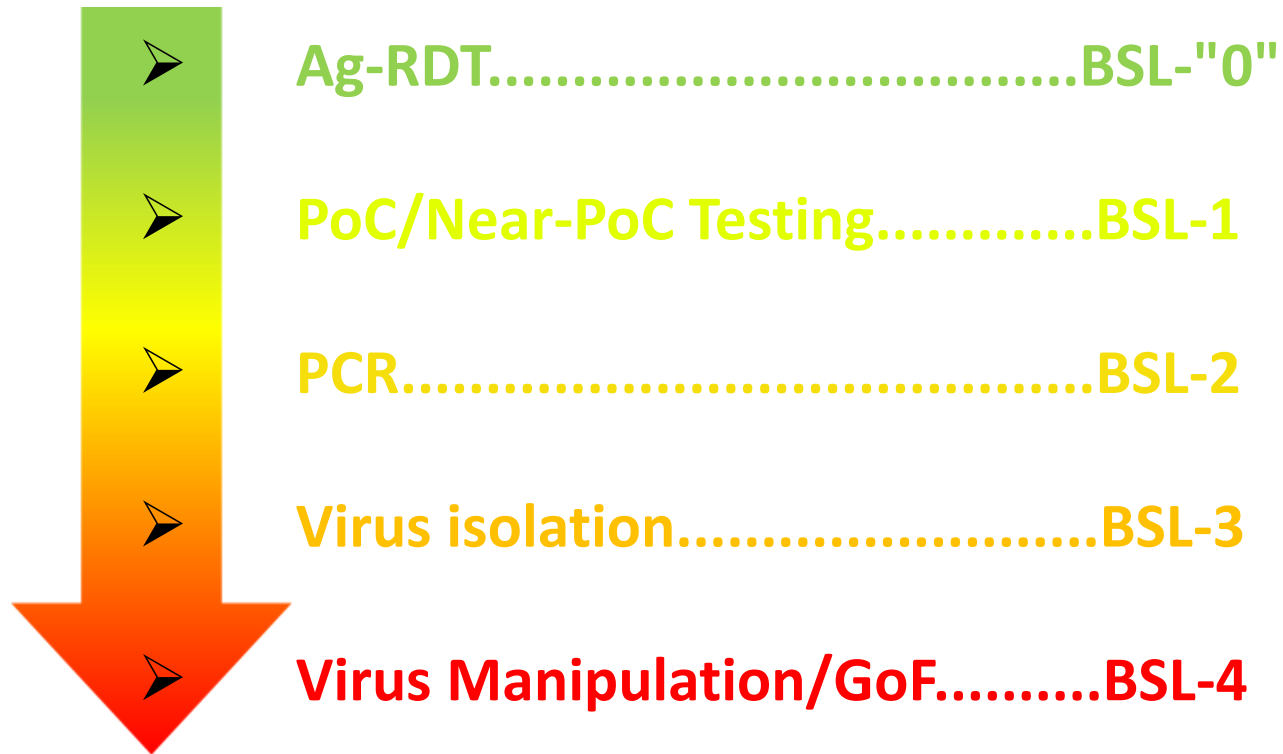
Ag-RDT..............................BSL-"0"

PoC/Near-PoC Testing............BSL-1

PCR......................................BSL-2

Virus isolation........................BSL-3

Virus Manipulation/GoF.........BSL-4